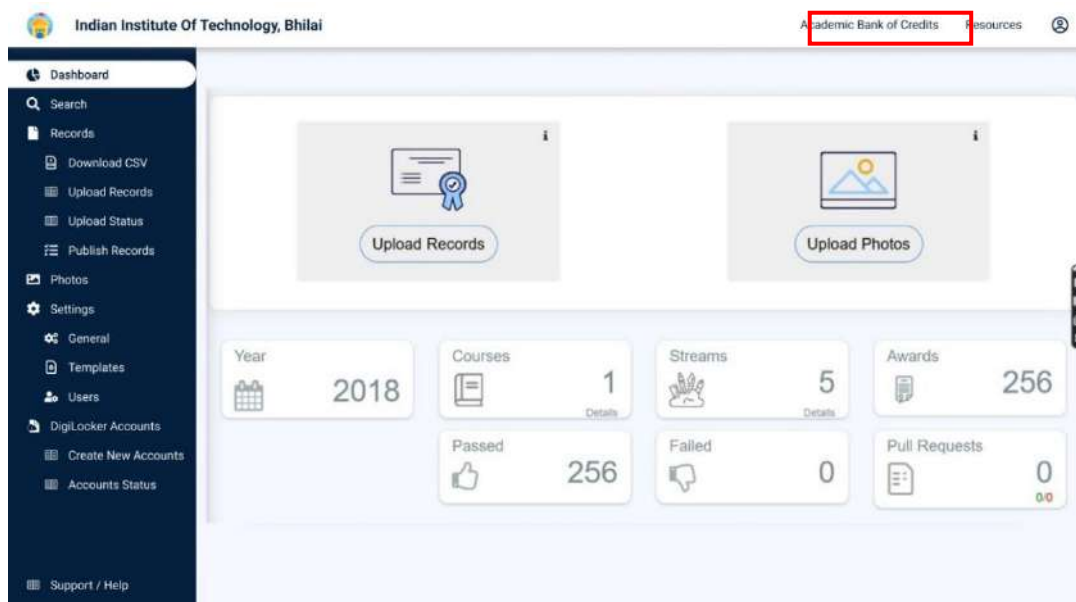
Indian Institute Of Technology, Bhilai

Academic Bank of Credits Resources

Dashboard
Search
Records
Download CSV
Upload Records
Upload Status
Publish Records
Photos
Settings
General
Templates
Users
DigiLocker Accounts
Create New Accounts
Accounts Status

Support / Help

i
Upload Records

i
Upload Photos

Year
2018

Courses
1
Details

Streams
5
Details

Awards
256

Passed
256

Failed
0

Pull Requests
0
0/0